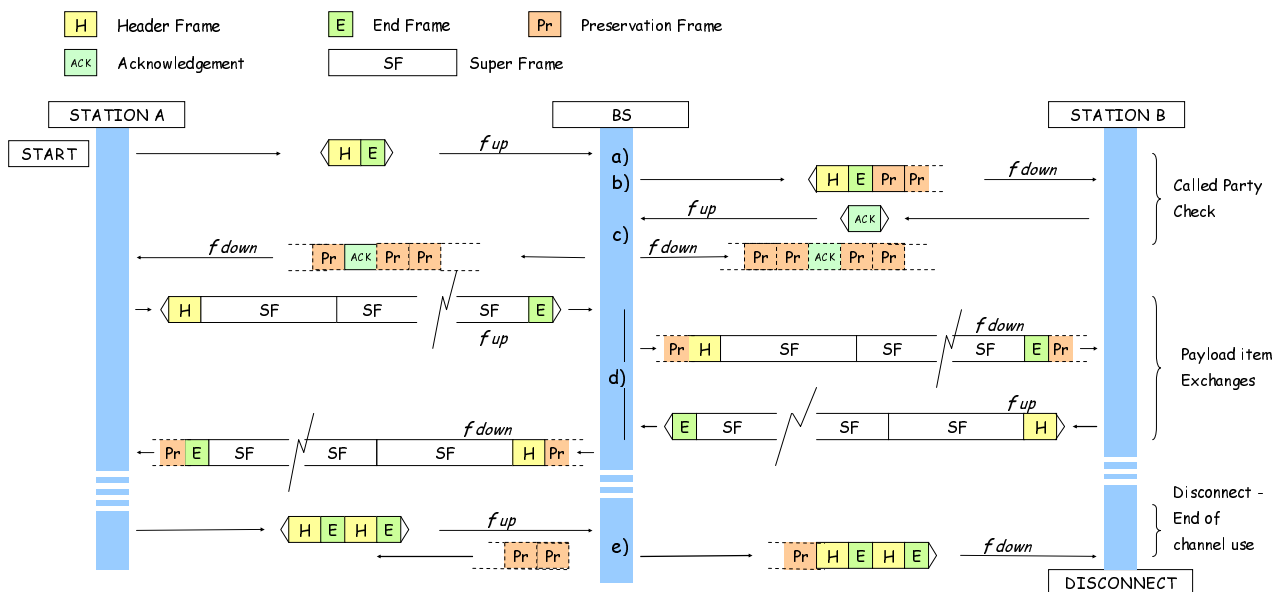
H Header Frame
E End Frame
Pr Preservation Frame
ACK Acknowledgement
SF Super Frame

STATION A
BS
STATION B

START
H E
f up
a)
b)
H E Pr Pr
f down
Called Party Check
f up
ACK
c)
f down
Pr ACK Pr Pr
f down
Pr Pr ACK Pr Pr

H SF SF
SF E
f up
d)
f down
Pr H SF SF
SF E Pr
Payload item Exchanges
f up
E SF
SF SF H
f down
Pr E SF
SF SF H Pr

H E H E
f up
Pr Pr
e)
Pr H E H E
f down
Disconnect - End of channel use
DISCONNECT